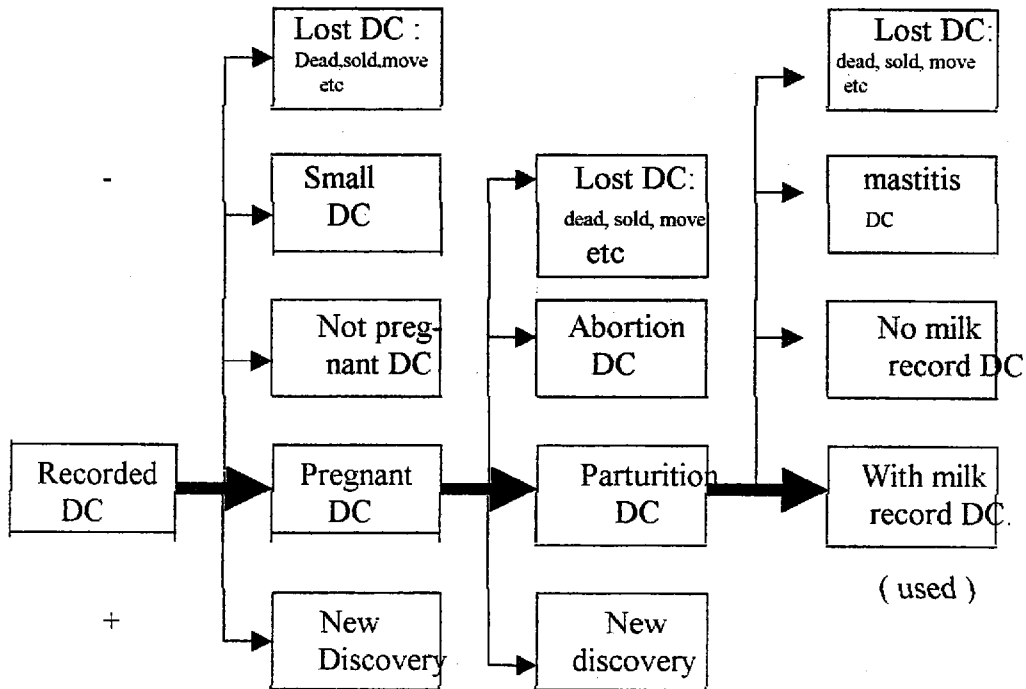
Lost DC : Dead,sold,move etc

-

Small DC

Not pregnant DC

Recorded DC

Pregnant DC

+

New Discovery

Lost DC: dead, sold, move etc

Abortion DC

Parturition DC

New discovery

Lost DC: dead, sold, move etc

mastitis DC

No milk record DC

With milk record DC.

( used )